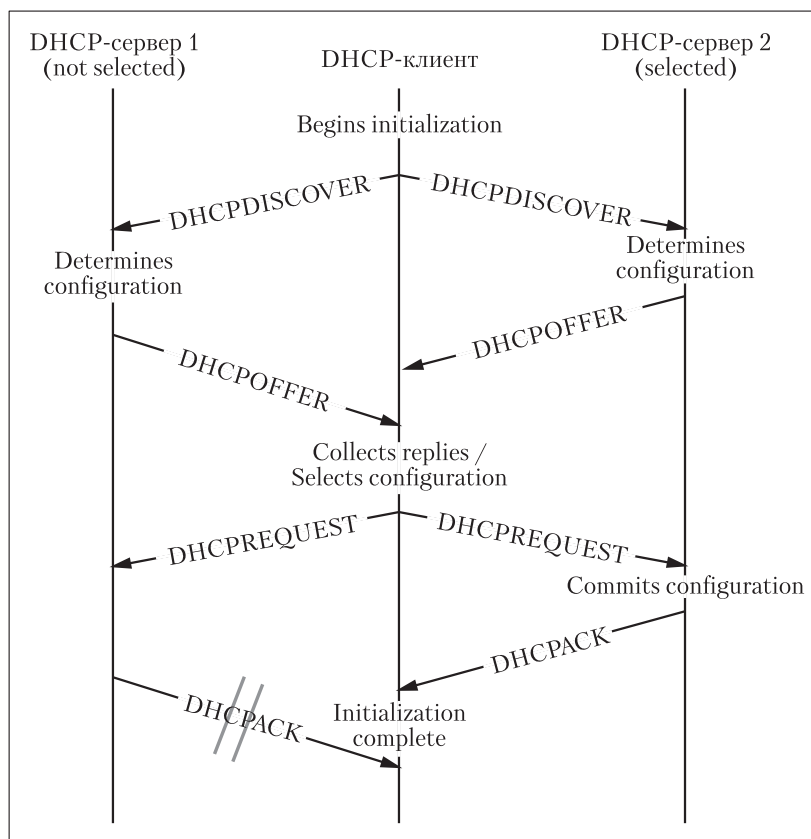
DHCP-сервер 1 (not selected)

DHCP-клиент

DHCP-сервер 2 (selected)

Begins initialization

DHCPDISCOVER

DHCPDISCOVER

Determines configuration

Determines configuration

DHCPOFFER

DHCPOFFER

Collects replies / Selects configuration

DHCPREQUEST

DHCPREQUEST

Commits configuration

DHCPACK

DHCPACK

Initialization complete